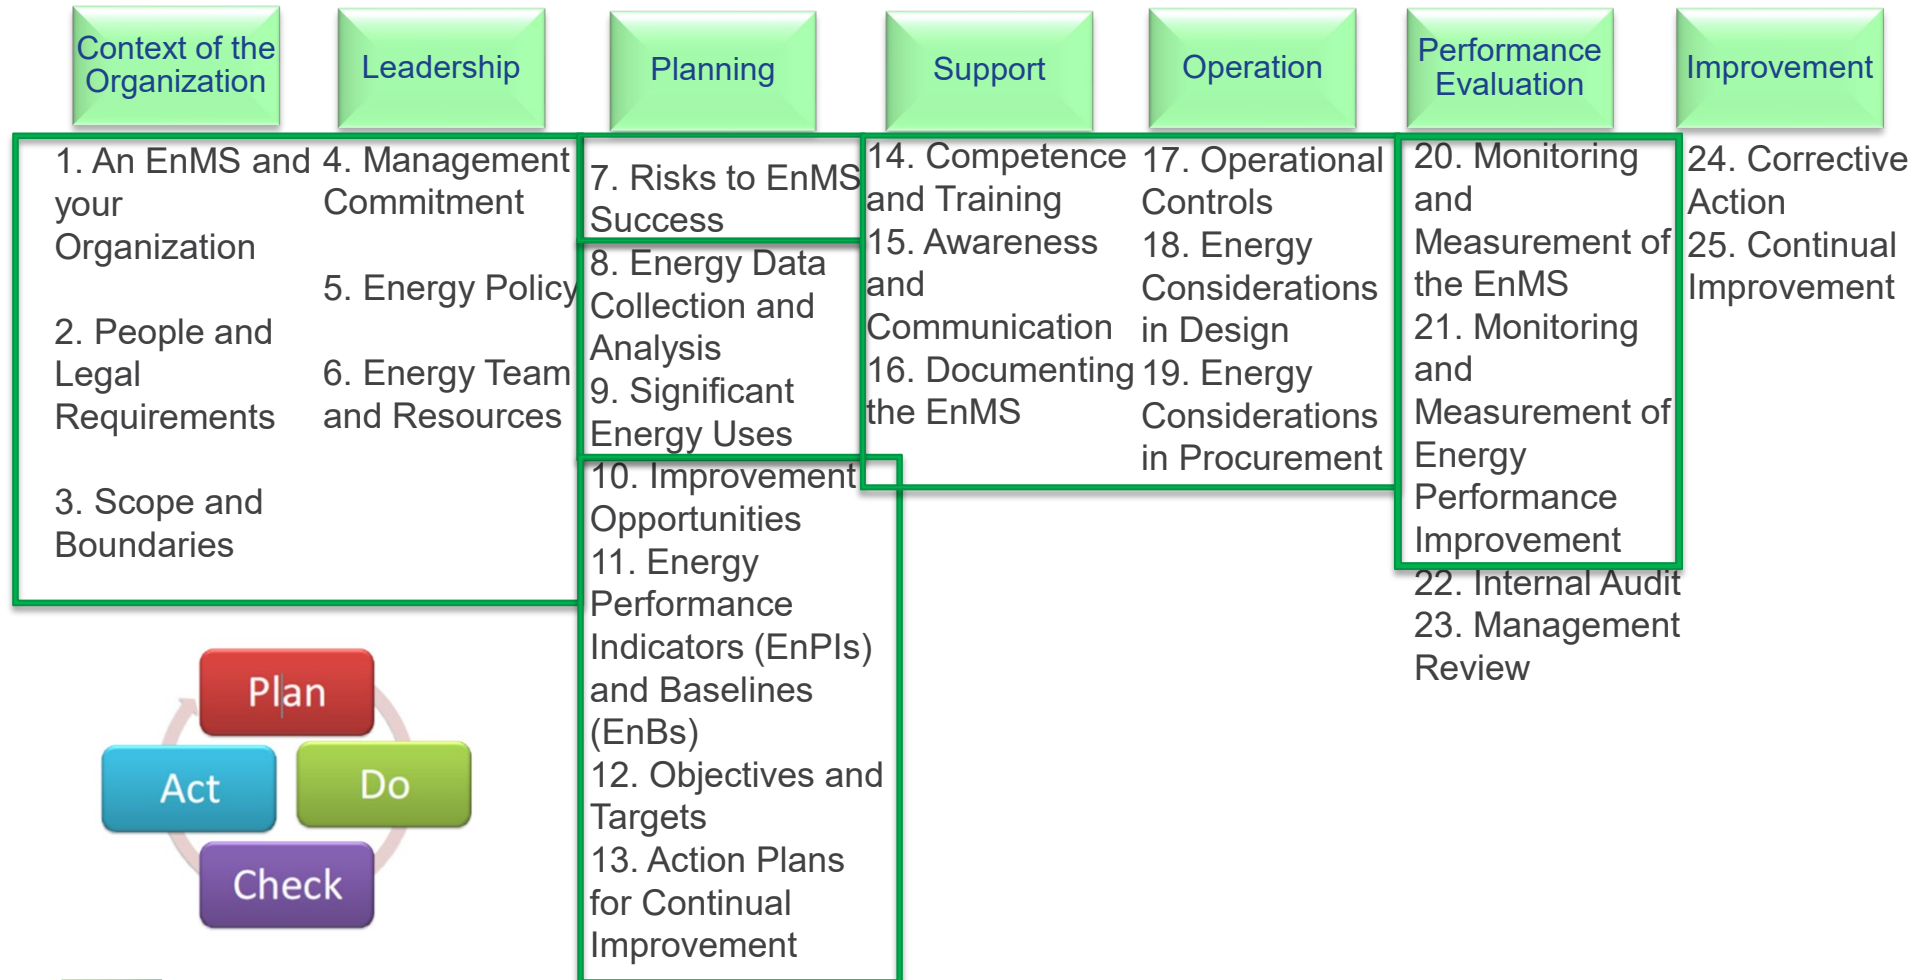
Context of the Organization

Leadership

Planning

Support

Operation

Performance Evaluation

Improvement

1. An EnMS and your Organization

2. People and Legal Requirements

3. Scope and Boundaries

4. Management Commitment

5. Energy Policy

6. Energy Team and Resources

7. Risks to EnMS Success

8. Energy Data Collection and Analysis

9. Significant Energy Uses

10. Improvement Opportunities

11. Energy Performance Indicators (EnPIs) and Baselines (EnBs)

12. Objectives and Targets

13. Action Plans for Continual Improvement

14. Competence and Training

15. Awareness and Communication

16. Documenting the EnMS

17. Operational Controls

18. Energy Considerations in Design

19. Energy Considerations in Procurement

20. Monitoring and Measurement of the EnMS

21. Monitoring and Measurement of Energy Performance Improvement

22. Internal Audit

23. Management Review

24. Corrective Action

25. Continual Improvement

Plan

Act

Do

Check